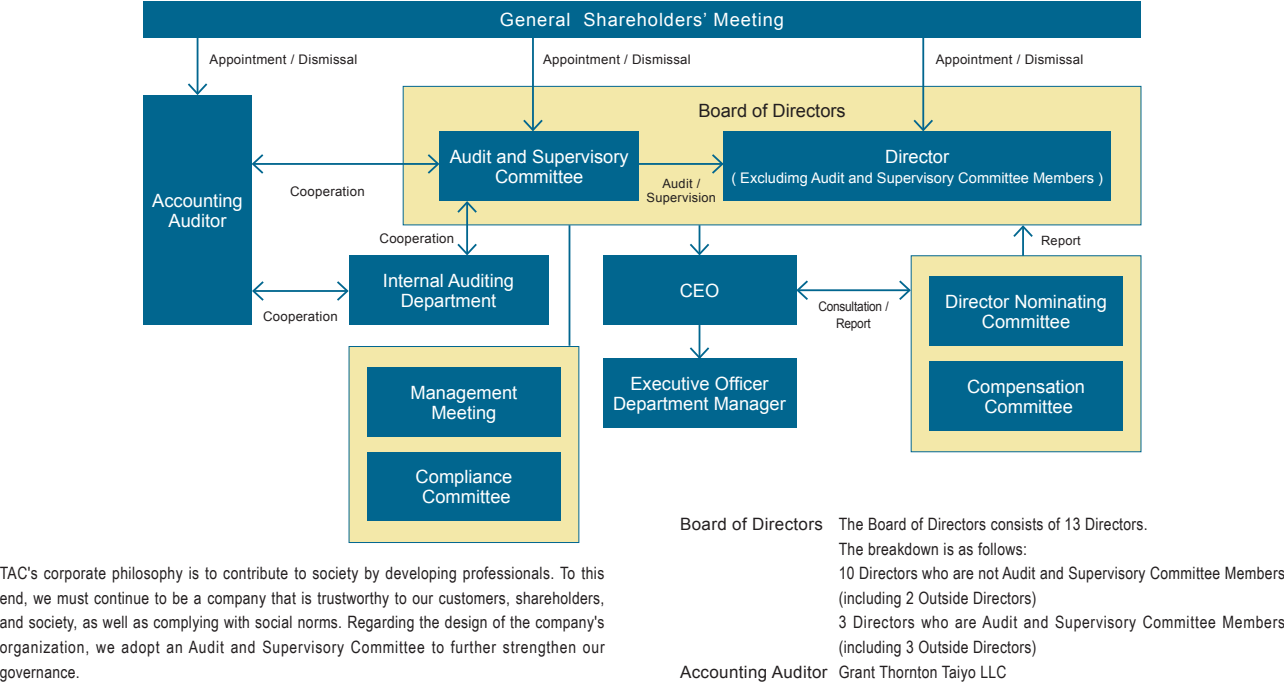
General Shareholders' Meeting

Appointment / Dismissal

Appointment / Dismissal

Appointment / Dismissal

Accounting Auditor

Board of Directors

Audit and Supervisory Committee

Audit / Supervision

Director
( Excludimg Audit and Supervisory Committee Members )

Cooperation

Cooperation

Internal Auditing Department

Cooperation

CEO

Consultation / Report

Report

Director Nominating Committee

Compensation Committee

Executive Officer Department Manager

Management Meeting

Compliance Committee

TAC's corporate philosophy is to contribute to society by developing professionals. To this end, we must continue to be a company that is trustworthy to our customers, shareholders, and society, as well as complying with social norms. Regarding the design of the company's organization, we adopt an Audit and Supervisory Committee to further strengthen our governance.

| Board of Directors | The Board of Directors consists of 13 Directors. The breakdown is as follows: 10 Directors who are not Audit and Supervisory Committee Members (including 2 Outside Directors) 3 Directors who are Audit and Supervisory Committee Members (including 3 Outside Directors) |
|---|---|
| Accounting Auditor | Grant Thornton Taiyo LLC |